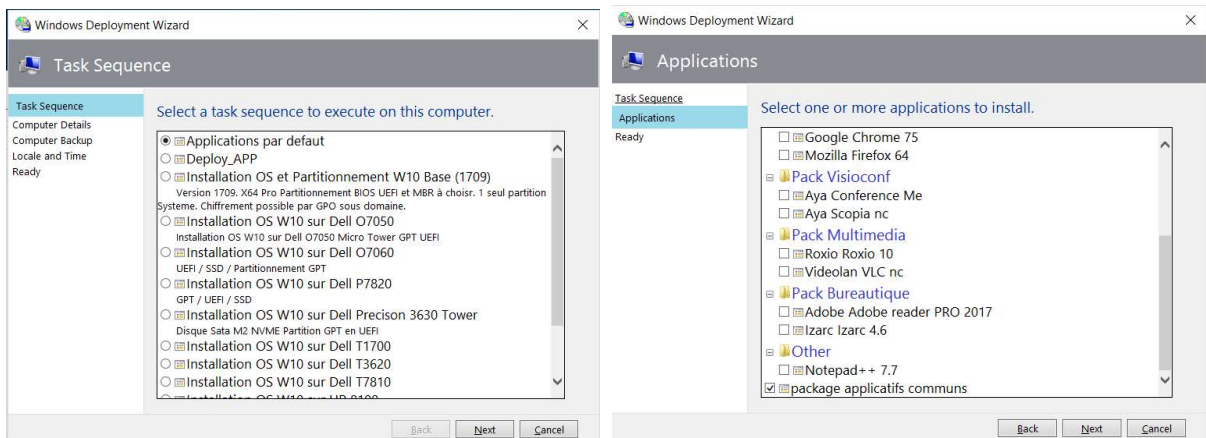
Windows Deployment Wizard

Task Sequence

Task Sequence
Computer Details
Computer Backup
Locale and Time
Ready

Select a task sequence to execute on this computer.

Applications par defaut
Deploy_APP
Installation OS et Partitionnement W10 Base (1709)
Version 1709. X64 Pro Partitionnement BIOS UEFI et MBR à choisr. 1 seul partition Systeme. Chiffrement possible par GPO sous domaine.
Installation OS W10 sur Dell O7050
Installation OS W10 sur Dell O7050 Micro Tower GPT UEFI
Installation OS W10 sur Dell O7060
UEFI / SSD / Partitionnement GPT
Installation OS W10 sur Dell P7820
GPT / UEFI / SSD
Installation OS W10 sur Dell Precison 3630 Tower
Disque Sata M2 NVME Partition GPT en UEFI
Installation OS W10 sur Dell T1700
Installation OS W10 sur Dell T3620
Installation OS W10 sur Dell T7810
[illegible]

Back Next Cancel

Windows Deployment Wizard

Applications

Task Sequence
Applications
Ready

Select one or more applications to install.

Google Chrome 75
Mozilla Firefox 64
Pack Visioconf
Aya Conference Me
Aya Scopia nc
Pack Multimedia
Roxio Roxio 10
Videolan VLC nc
Pack Bureautique
Adobe Adobe reader PRO 2017
Izarc Izarc 4.6
Other
Notepad++ 7.7
package applicatifs communs

Back Next Cancel